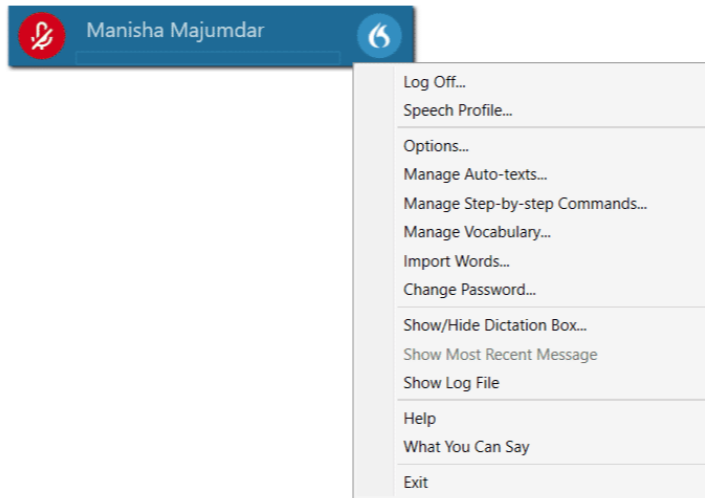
Manisha Majumdar

Log Off...
Speech Profile...

Options...
Manage Auto-texts...
Manage Step-by-step Commands...
Manage Vocabulary...
Import Words...
Change Password...

Show/Hide Dictation Box...
Show Most Recent Message
Show Log File

Help
What You Can Say

Exit